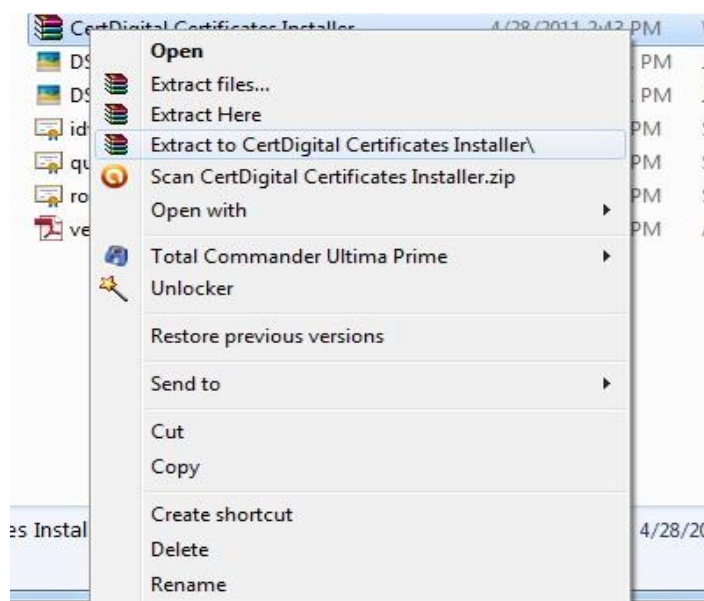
CertDigital Certificates Installer 4/28/2011 2:43 PM

DS PM

DS PM

id PM

qu PM

ro PM

ve PM

Open

Extract files...

Extract Here

Extract to CertDigital Certificates Installer\

Scan CertDigital Certificates Installer.zip

Open with

Total Commander Ultima Prime

Unlocker

Restore previous versions

Send to

Cut

Copy

Create shortcut

Delete

Rename

es Instal

4/28/20